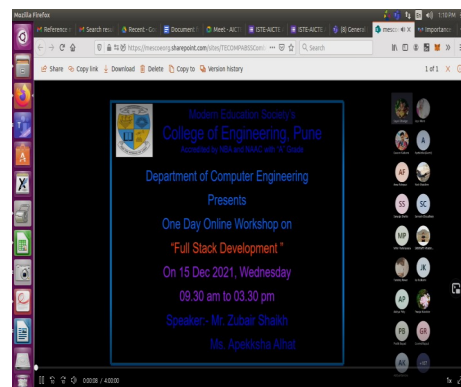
Mozilla Firefox
1:10 PM
Reference | Search res | Recent - Co | Document | Meet - AICTE | ISTE-AICTE | ISTE-AICTE | (8) General | mesco | Importance
https://mescoeorg.sharepoint.com/sites/TECOMPABSSCon/
Search
Share | Copy link | Download | Delete | Copy to | Version history
1 of 1

Modern Education Society's
College of Engineering, Pune
Accredited by NBA and NAAC with "A" Grade

Department of Computer Engineering
Presents
One Day Online Workshop on
"Full Stack Development "
On 15 Dec 2021, Wednesday
09.30 am to 03.30 pm
Speaker:- Mr. Zubair Shaikh
Ms. Apeksha Alhat

A
AF
SS
SC
MP
JK
AP
PB
GR
AK

0:00:08 / 4:02:00
1x